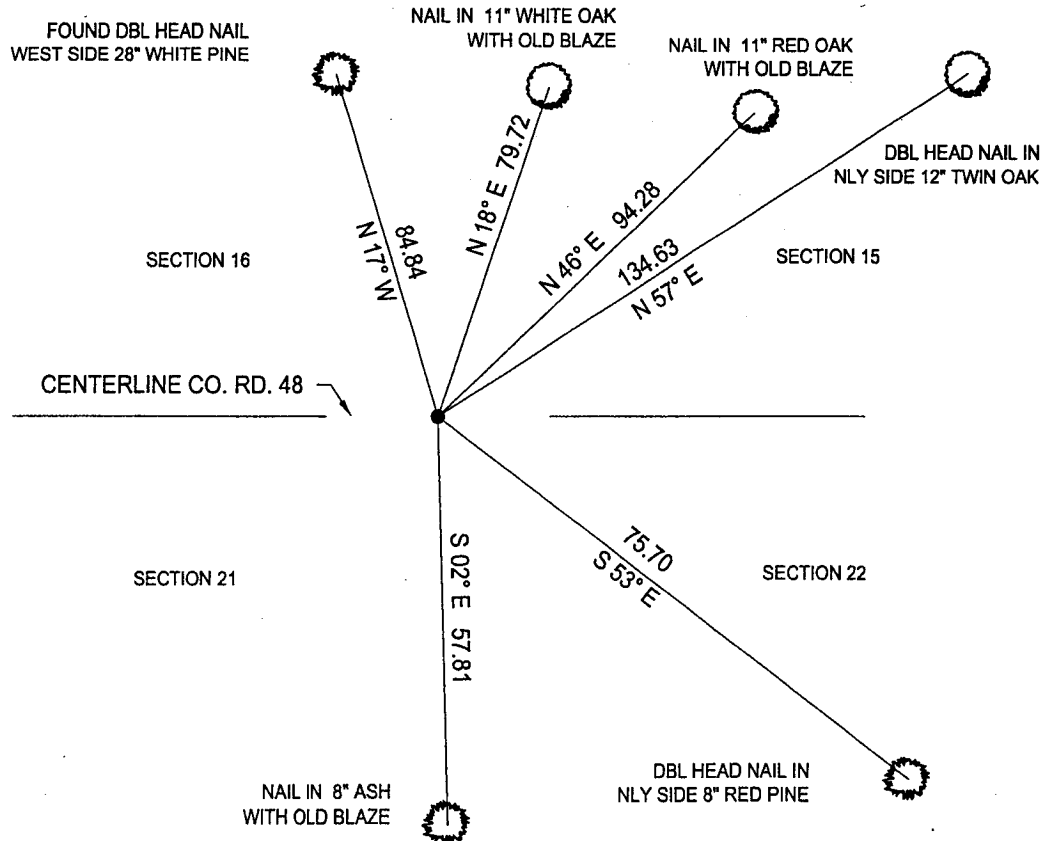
FOUND DBL HEAD NAIL
WEST SIDE 28" WHITE PINE

NAIL IN 11" WHITE OAK
WITH OLD BLAZE

NAIL IN 11" RED OAK
WITH OLD BLAZE

DBL HEAD NAIL IN
NLY SIDE 12" TWIN OAK

N 17° W
84.84

N 18° E 79.72

N 46° E 94.28

134.63
N 57° E

SECTION 16

SECTION 15

CENTERLINE CO. RD. 48

S 02° E 57.81

75.70
S 53° E

SECTION 21

SECTION 22

NAIL IN 8" ASH
WITH OLD BLAZE

DBL HEAD NAIL IN
NLY SIDE 8" RED PINE